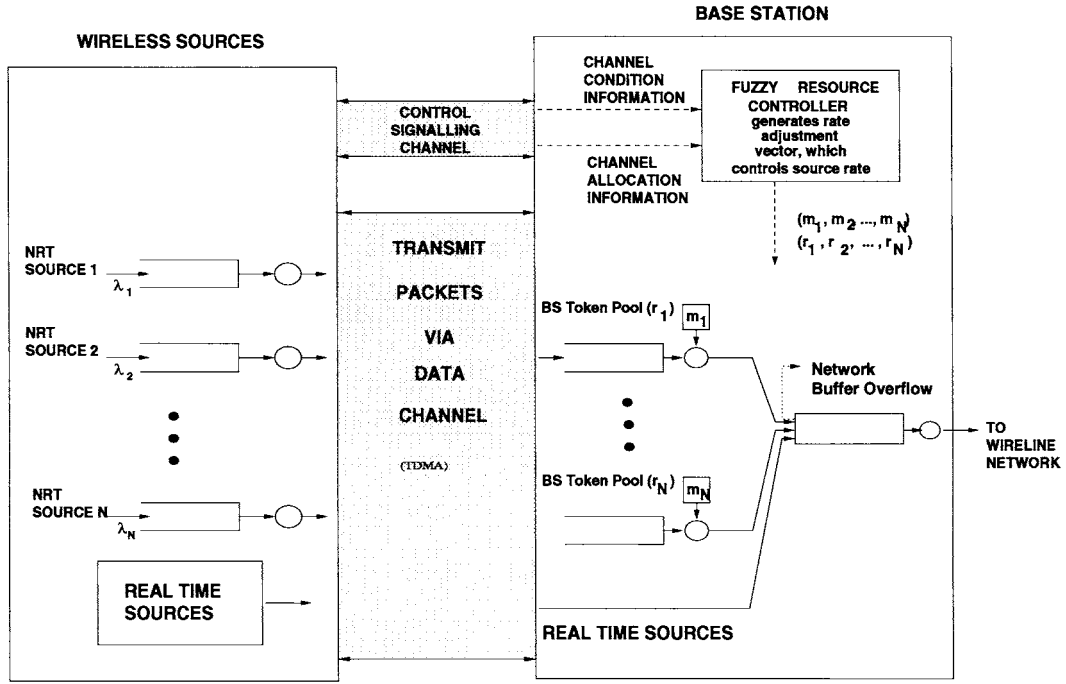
WIRELESS SOURCES

BASE STATION

CONTROL SIGNALLING CHANNEL

CHANNEL CONDITION INFORMATION

CHANNEL ALLOCATION INFORMATION

FUZZY RESOURCE CONTROLLER generates rate adjustment vector, which controls source rate

$(m_1, m_2, ..., m_N)$
$(r_1, r_2, ..., r_N)$

NRT SOURCE 1
$\lambda_1$

NRT SOURCE 2
$\lambda_2$

NRT SOURCE N
$\lambda_N$

REAL TIME SOURCES

TRANSMIT PACKETS VIA DATA CHANNEL

(TDMA)

BS Token Pool ($r_1$)
$m_1$

BS Token Pool ($r_N$)
$m_N$

Network Buffer Overflow

TO WIRELINE NETWORK

REAL TIME SOURCES